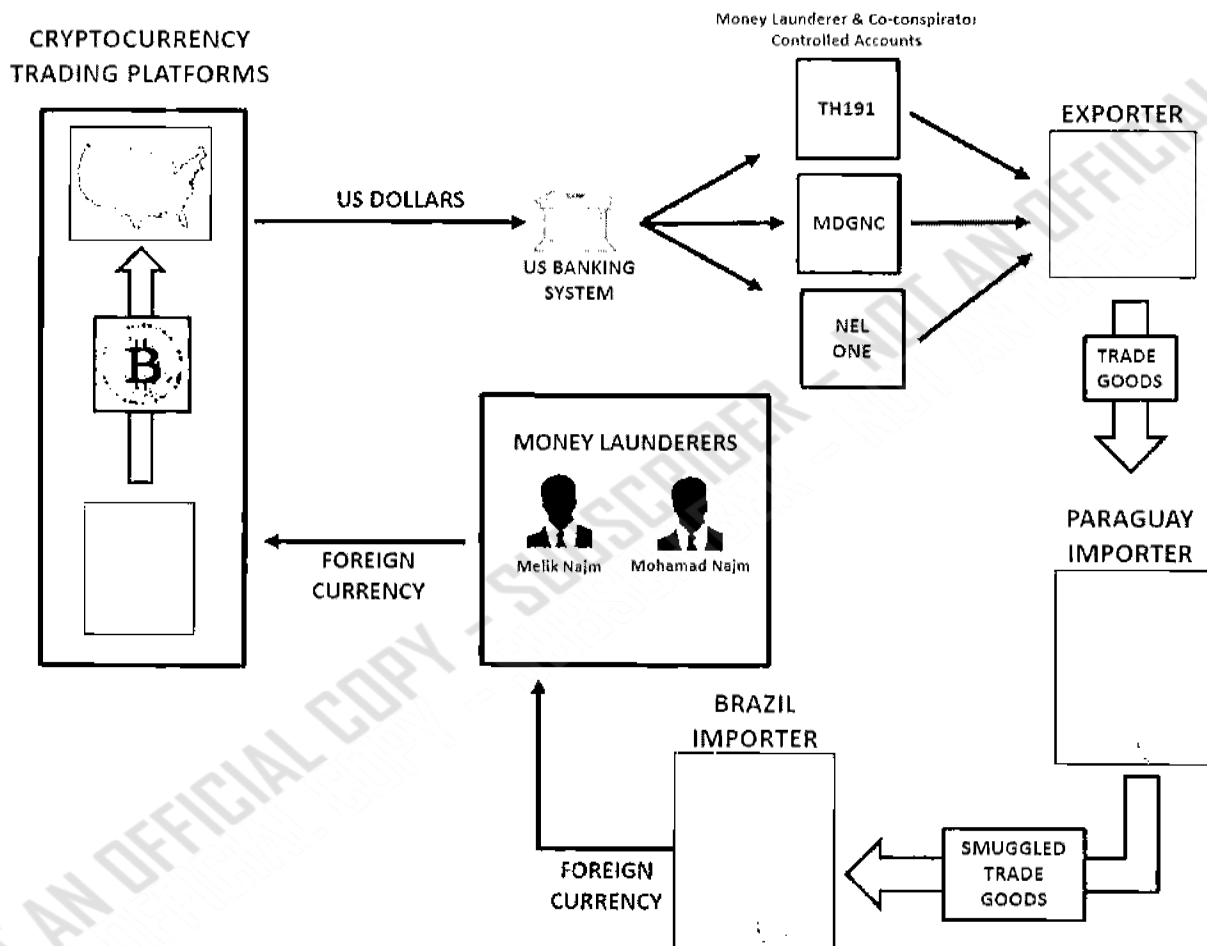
CRYPTOCURRENCY TRADING PLATFORMS

US DOLLARS

US BANKING SYSTEM

Money Launderer & Co-conspirator Controlled Accounts

TH191

MDGNC

NEL ONE

EXPORTER

TRADE GOODS

PARAGUAY IMPORTER

MONEY LAUNDERERS

Melik Najm

Mohamad Najm

FOREIGN CURRENCY

BRAZIL IMPORTER

FOREIGN CURRENCY

SMUGGLED TRADE GOODS

AN OFFICIAL COPY - SUBSCRIBER - NOT AN OFFICIAL